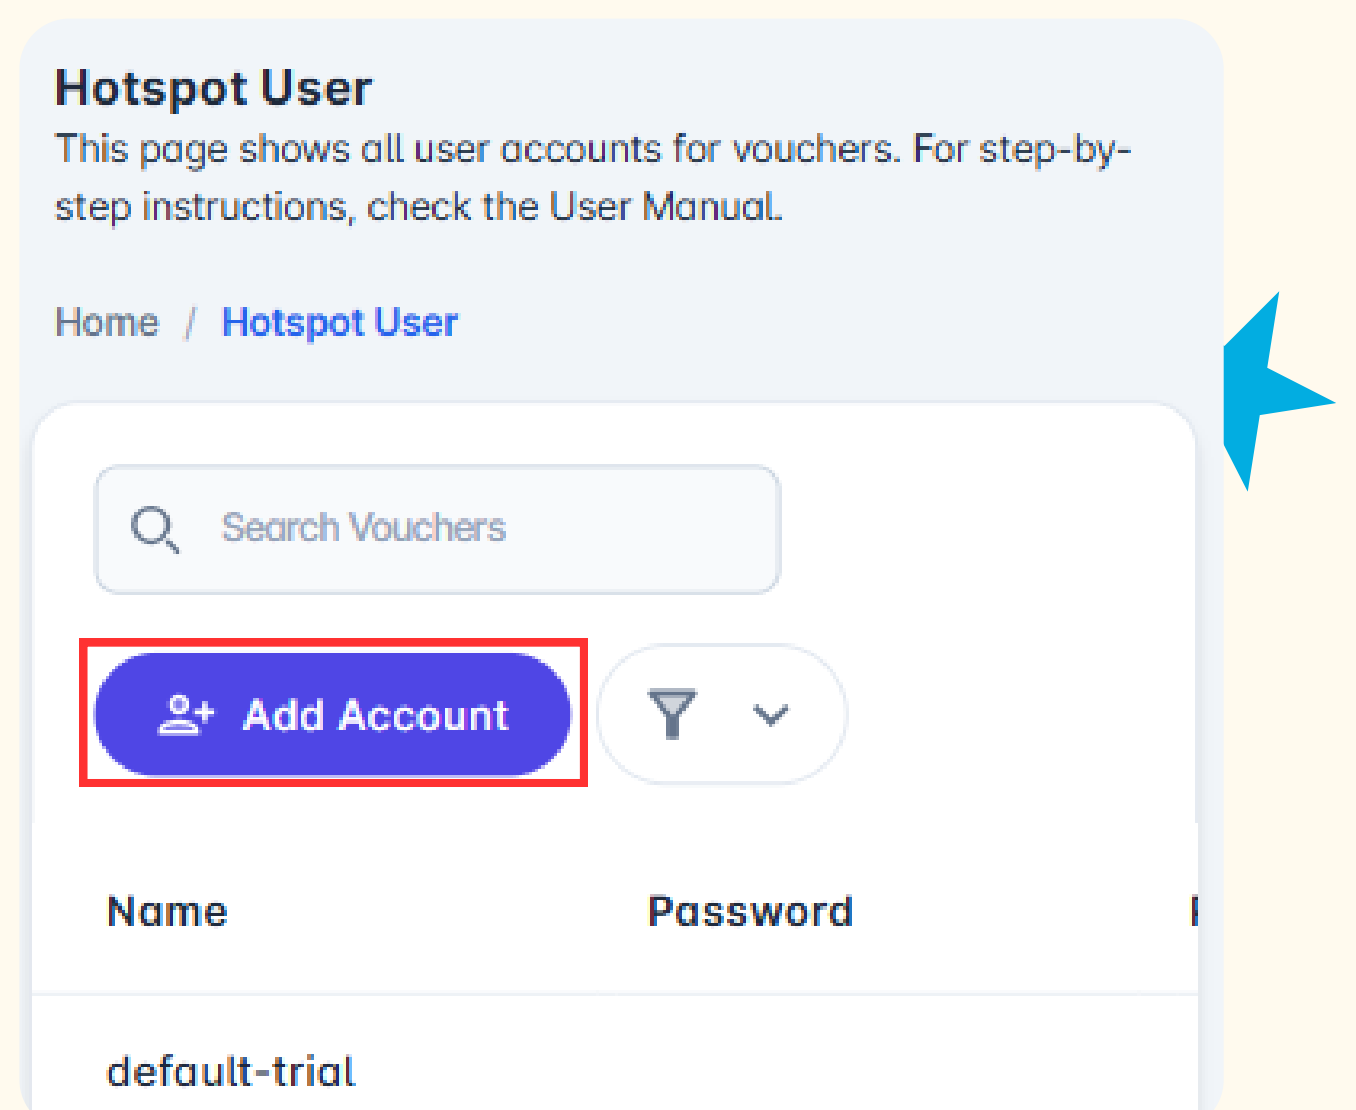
Hotspot User

This page shows all user accounts for vouchers. For step-by-step instructions, check the User Manual.

Home / Hotspot User

Search Vouchers

Add Account

| Name | Password |
|---|---|
| default-trial | |